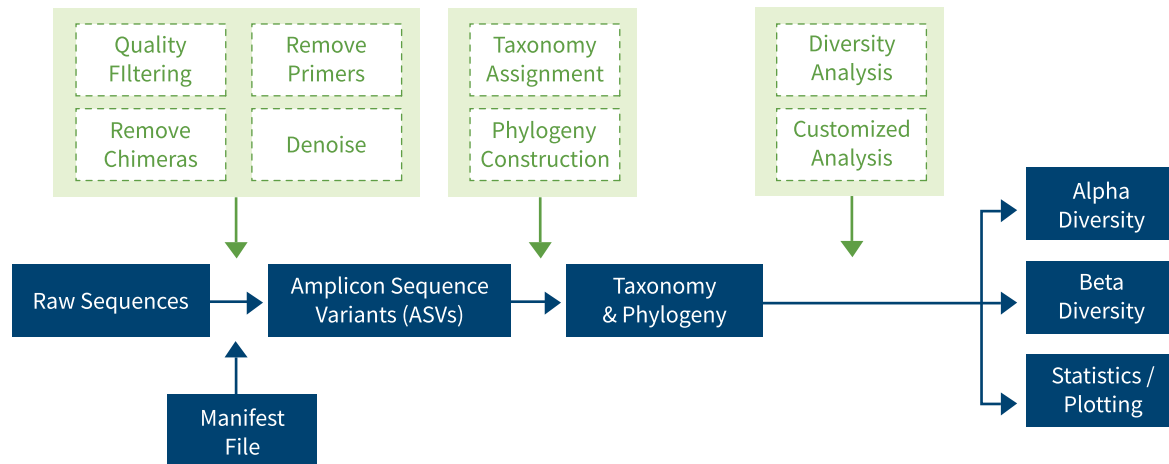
Quality FIltering

Remove Primers

Remove Chimeras

Denoise

Taxonomy Assignment

Phylogeny Construction

Diversity Analysis

Customized Analysis

Raw Sequences

Amplicon Sequence Variants (ASVs)

Taxonomy & Phylogeny

Manifest File

Alpha Diversity

Beta Diversity

Statistics / Plotting